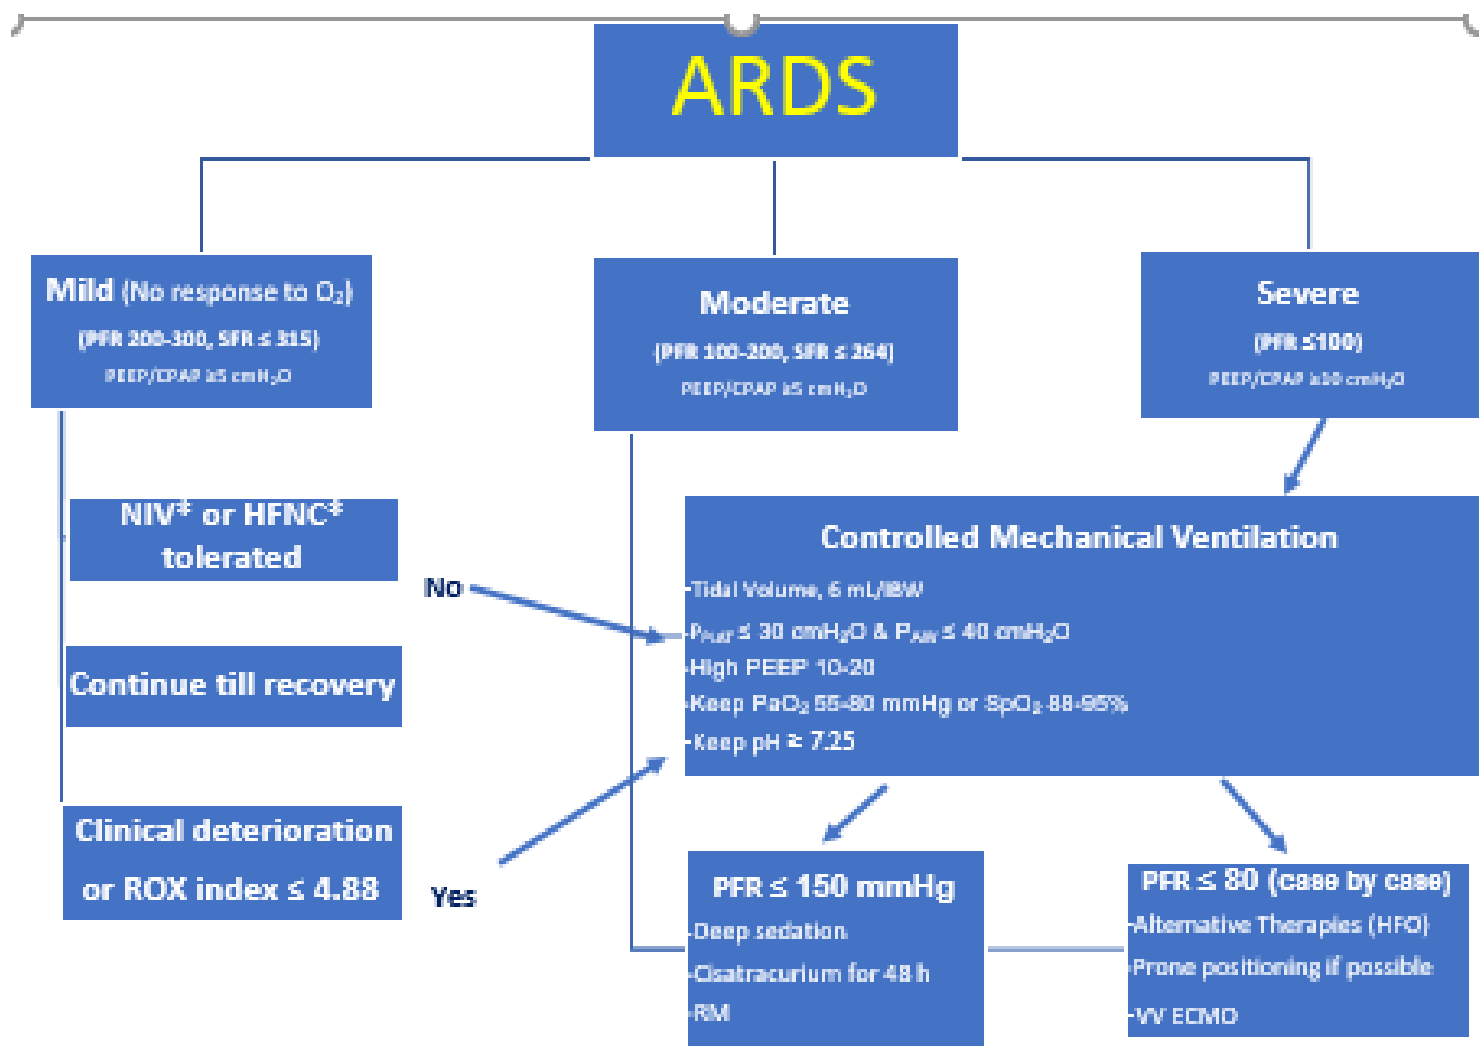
ARDS

Mild (No response to $O_2$)
(PFR 200-300, SFR ≤ 315)
PEEP/CPAP ≥5 cmH$_2$O

Moderate
(PFR 100-200, SFR ≤ 264)
PEEP/CPAP ≥5 cmH$_2$O

Severe
(PFR ≤100)
PEEP/CPAP ≥10 cmH$_2$O

NIV* or HFNC* tolerated

Continue till recovery

Clinical deterioration or ROX index ≤ 4.88

No

Yes

Controlled Mechanical Ventilation
-Tidal Volume, 6 mL/IBW
-P$_{PLAT}$ ≤ 30 cmH$_2$O & P$_{AW}$ ≤ 40 cmH$_2$O
-High PEEP 10-20
-Keep PaO$_2$ 55-80 mmHg or SpO$_2$ 88-95%
-Keep pH ≥ 7.25

PFR ≤ 150 mmHg
-Deep sedation
-Cisatracurium for 48 h
-RM

PFR ≤ 80 (case by case)
-Alternative Therapies (HFO)
-Prone positioning if possible
-VV ECMO